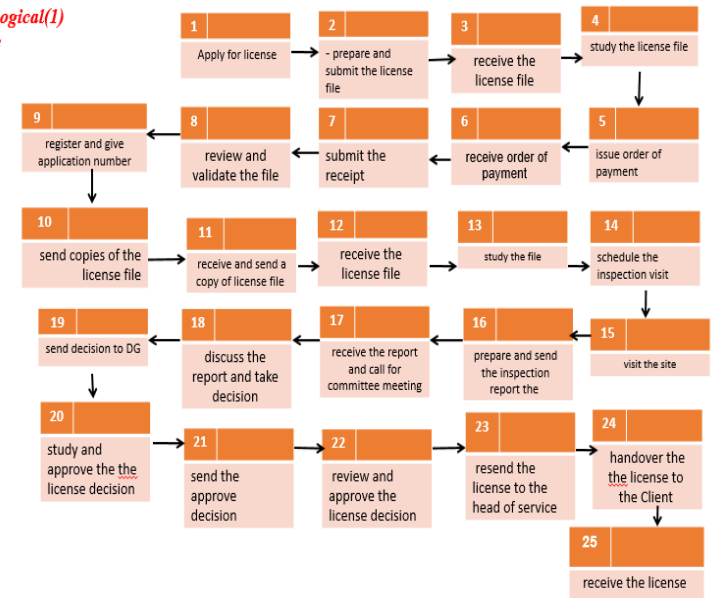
ogical(1)

1
Apply for license

2
- prepare and submit the license file

3
receive the license file

4
study the license file

5
issue order of payment

6
receive order of payment

7
submit the receipt

8
review and validate the file

9
register and give application number

10
send copies of the license file

11
receive and send a copy of license file

12
receive the license file

13
study the file

14
schedule the inspection visit

15
visit the site

16
prepare and send the inspection report the

17
receive the report and call for committee meeting

18
discuss the report and take decision

19
send decision to DG

20
study and approve the the license decision

21
send the approve decision

22
review and approve the license decision

23
resend the license to the head of service

24
handover the the license to the Client

25
receive the license